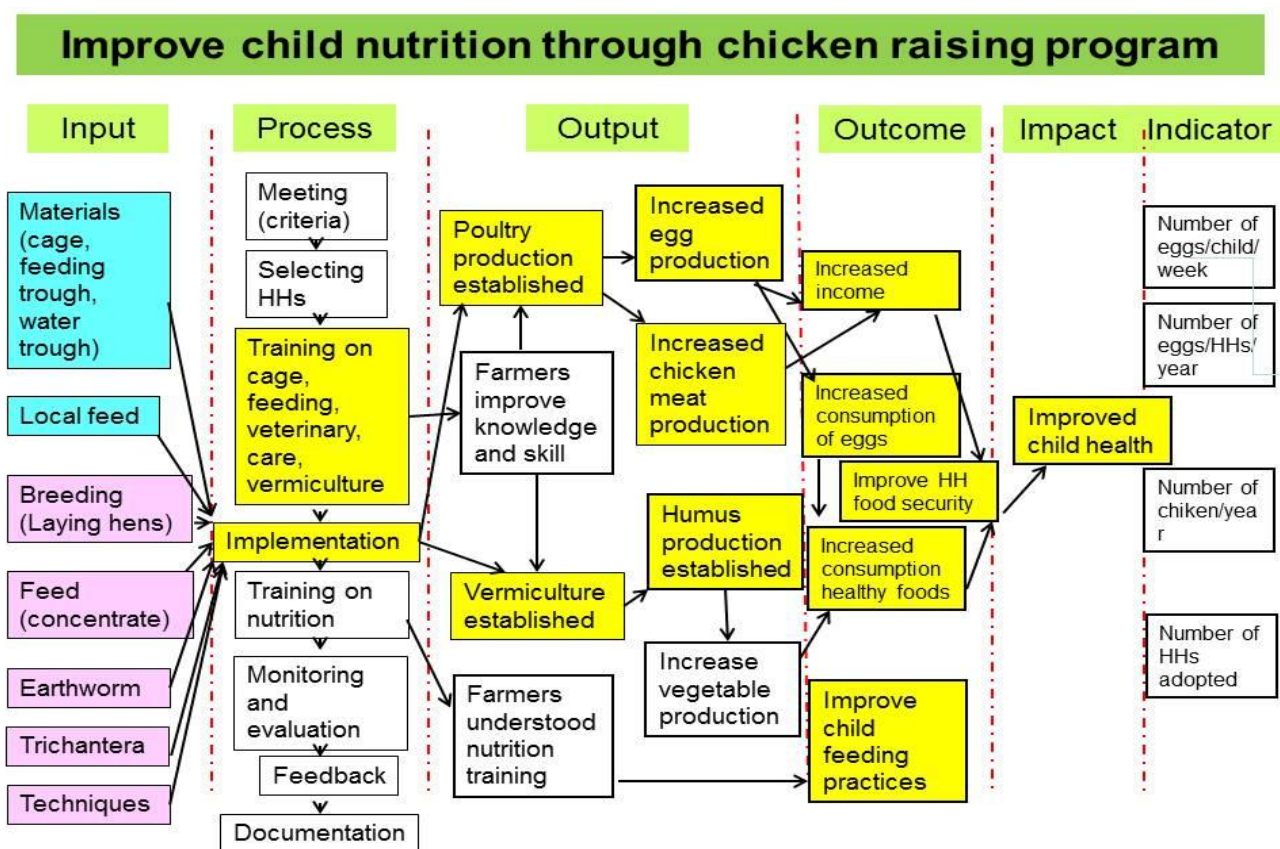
Improve child nutrition through chicken raising program

Input

Materials (cage, feeding trough, water trough)

Local feed

Breeding (Laying hens)

Feed (concentrate)

Earthworm

Trichantera

Techniques

Process

Meeting (criteria)

Selecting HHs

Training on cage, feeding, veterinary, care, vermiculture

Implementation

Training on nutrition

Monitoring and evaluation

Feedback

Documentation

Output

Poultry production established

Farmers improve knowledge and skill

Vermiculture established

Farmers understood nutrition training

Increased egg production

Increased chicken meat production

Humus production established

Increase vegetable production

Outcome

Increased income

Increased consumption of eggs

Improve HH food security

Increased consumption healthy foods

Improve child feeding practices

Impact

Improved child health

Indicator

Number of eggs/child/ week

Number of eggs/HHs/ year

Number of chiken/yea r

Number of HHs adopted